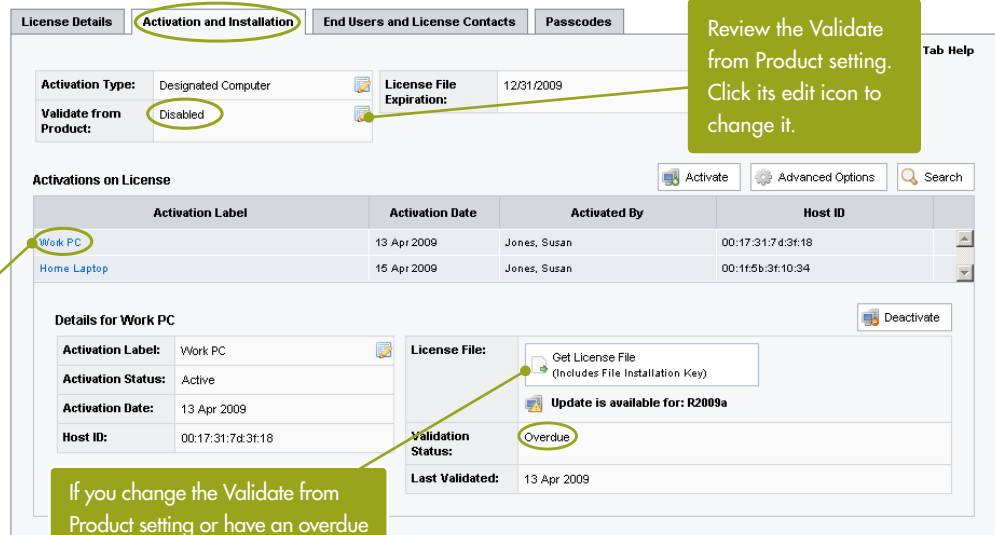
License Details | Activation and Installation | End Users and License Contacts | Passcodes

Review the Validate from Product setting. Click its edit icon to change it.

Tab Help

| Activation Type: | Designated Computer |
|---|---|
| Validate from Product: | Disabled |

| License File Expiration: | 12/31/2009 |
|---|---|

Activations on License

Activate | Advanced Options | Search

| Activation Label | Activation Date | Activated By | Host ID |
|---|---|---|---|
| Work PC | 13 Apr 2009 | Jones, Susan | 00:17:31:7d:3f:18 |
| Home Laptop | 15 Apr 2009 | Jones, Susan | 00:1f:5b:3f:10:34 |

Details for Work PC

Deactivate

| Activation Label: | Work PC |
|---|---|
| Activation Status: | Active |
| Activation Date: | 13 Apr 2009 |
| Host ID: | 00:17:31:7d:3f:18 |

| License File: | Get License File (Includes File Installation Key) Update is available for: R2009a |
|---|---|
| Validation Status: | Overdue |
| Last Validated: | 13 Apr 2009 |

If you change the Validate from Product setting or have an overdue